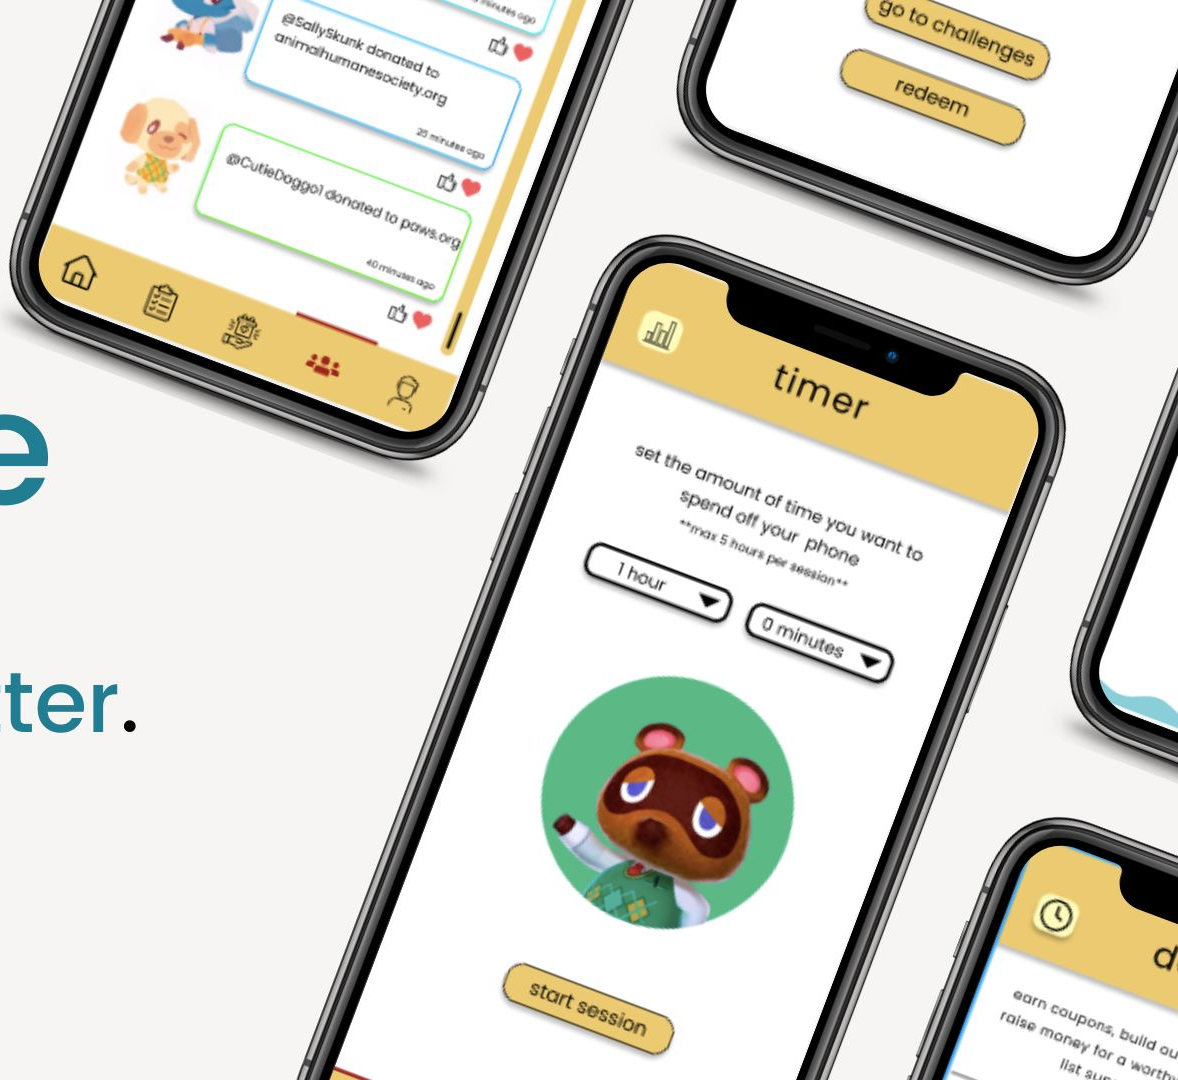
minutes ago

@SallySkunk donated to animalhumanesociety.org

25 minutes ago

@CutieDoggo1 donated to paws.org

40 minutes ago

go to challenges

redeem

e

ter.

timer

set the amount of time you want to spend off your phone

**max 5 hours per session**

1 hour

0 minutes

start session

d

earn coupons, build ou raise money for a worthy list su